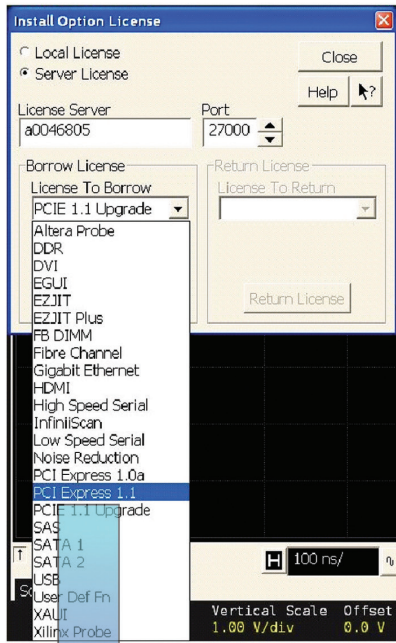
Install Option License

Local License
Server License

Close

Help

License Server
a0046805

Port
27000

Borrow License
License To Borrow
PCIE 1.1 Upgrade

Return License
License To Return

Altera Probe
DDR
DVI
EGUI
EZJIT
EZJIT Plus
FB DIMM
Fibre Channel
Gigabit Ethernet
HDMI
High Speed Serial
InfiniiScan
Low Speed Serial
Noise Reduction
PCI Express 1.0a
PCI Express 1.1
PCIE 1.1 Upgrade
SAS
SATA 1
SATA 2
USB
User Def Fn
XAUI
Xilinx Probe

Return License

H 100 ns/

Vertical Scale 1.00 V/div
Offset 0.0 V